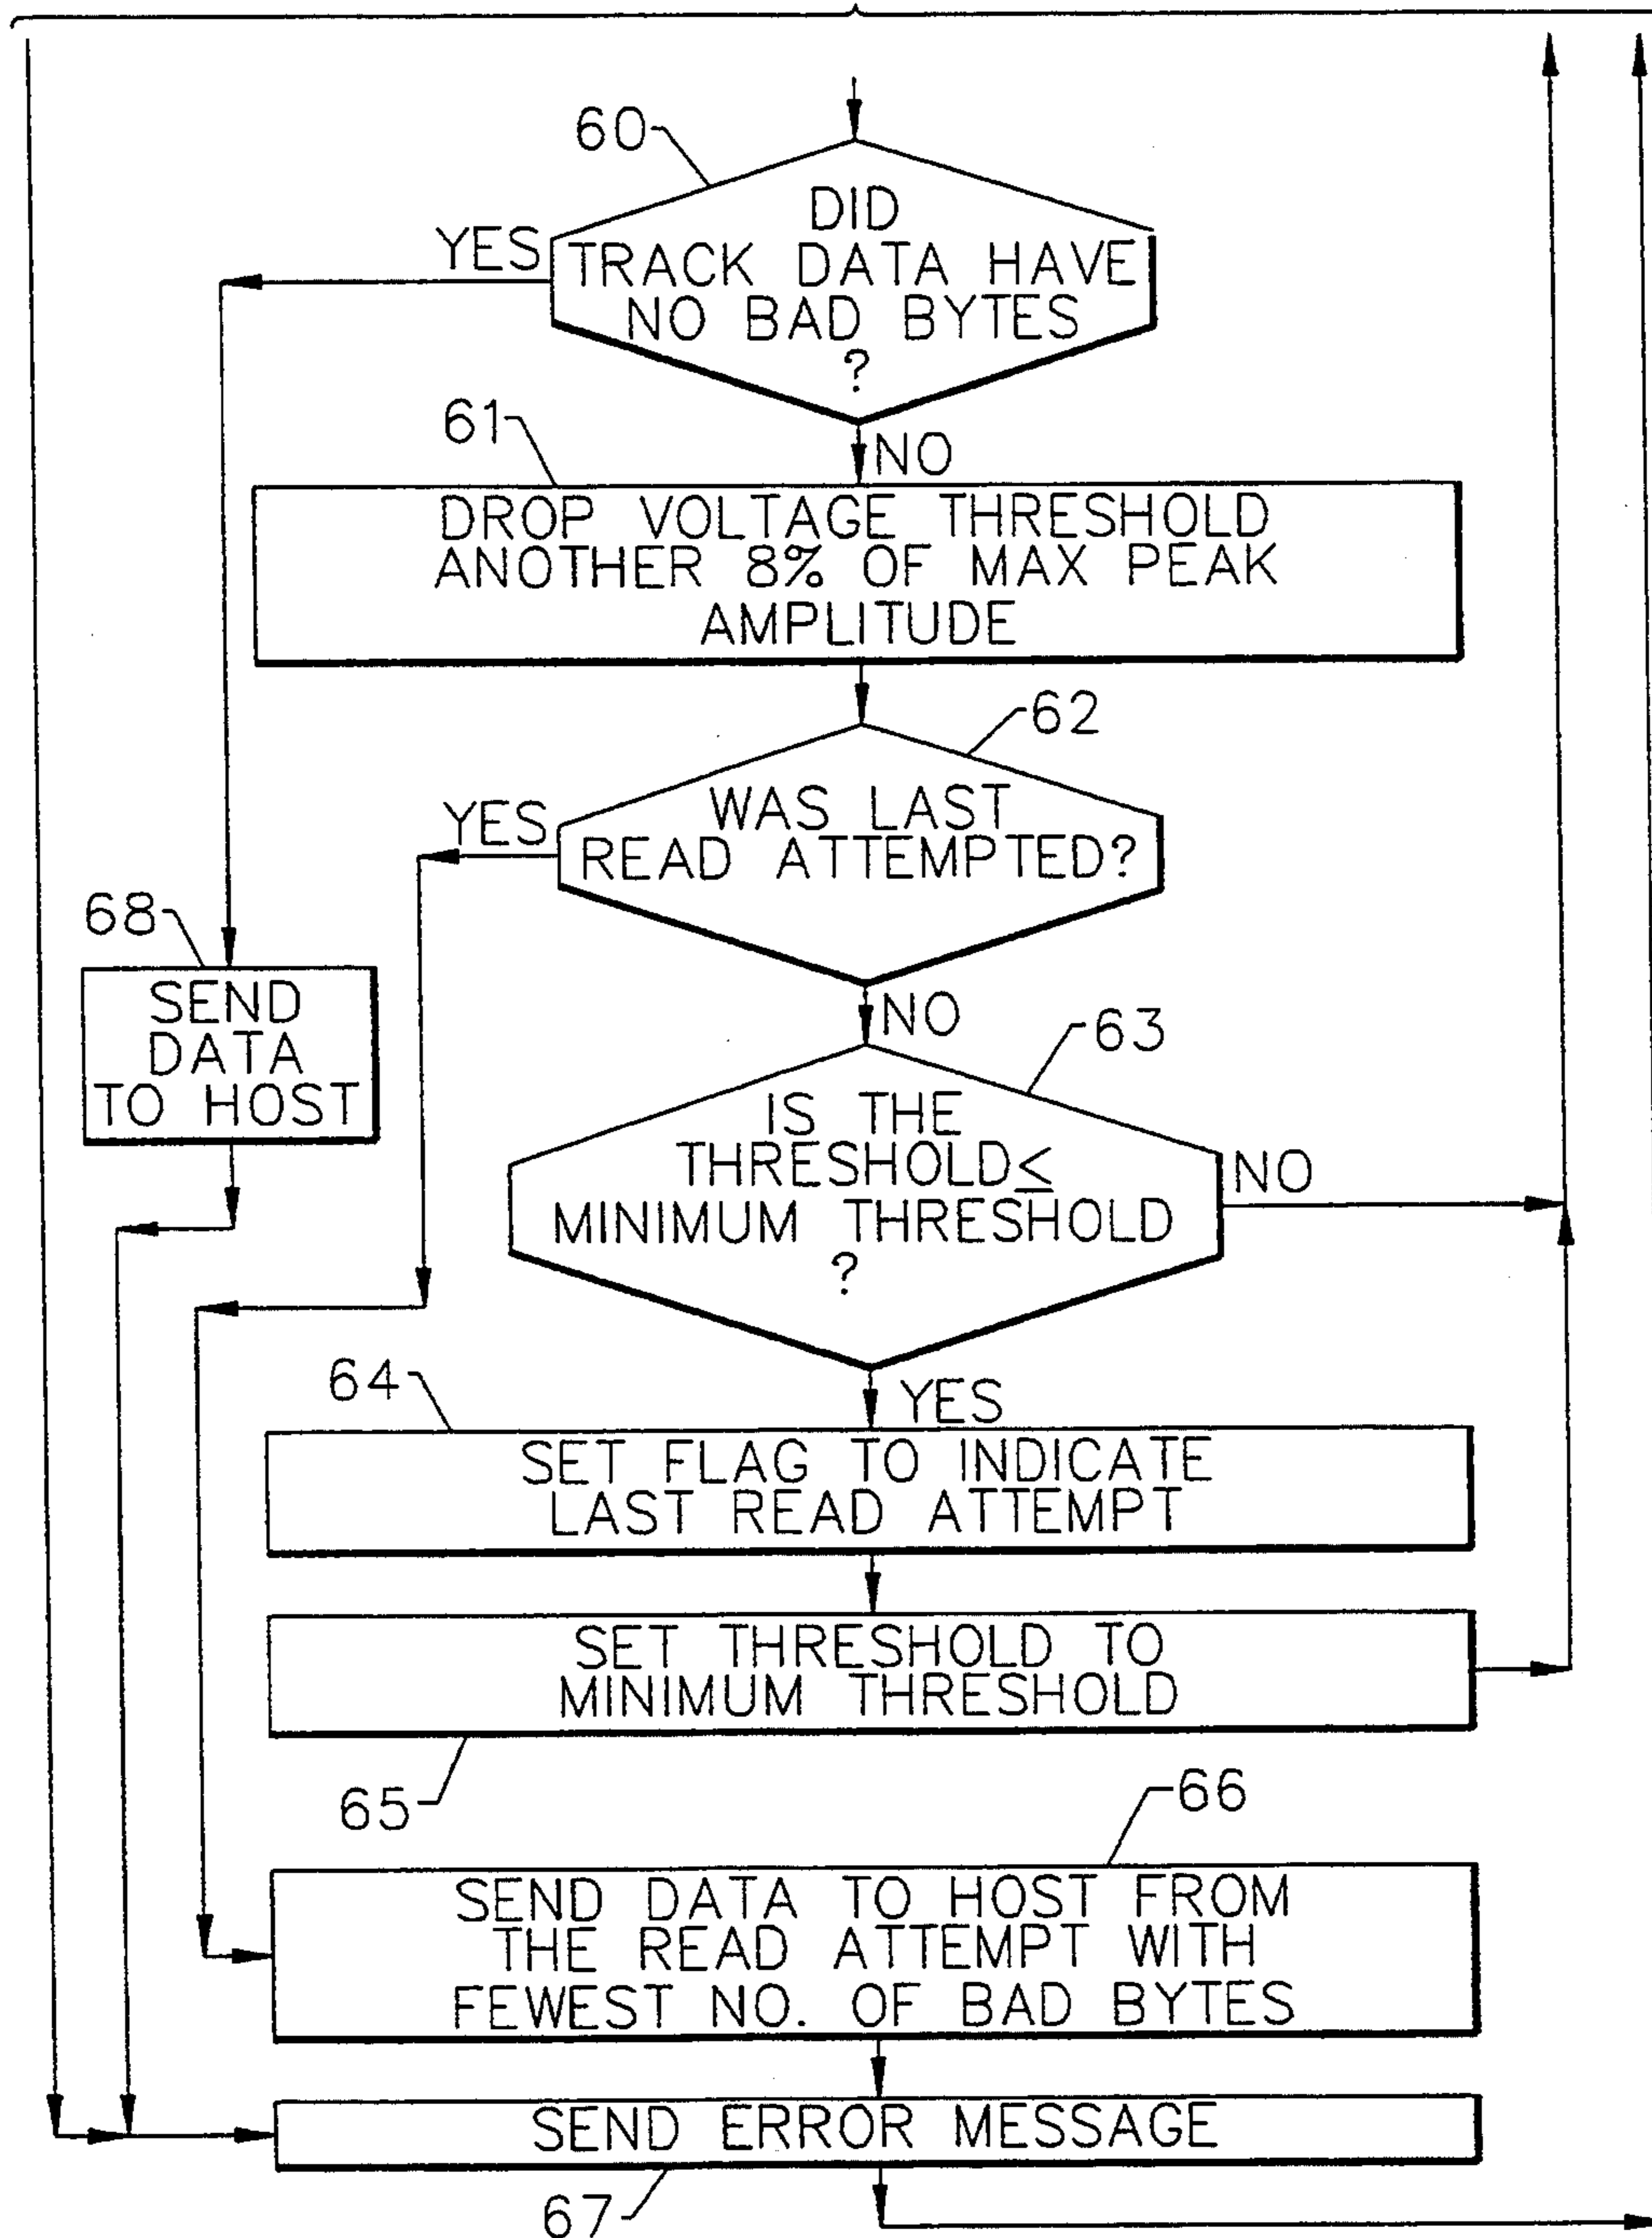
60
DID TRACK DATA HAVE NO BAD BYTES ?
YES
NO
61
DROP VOLTAGE THRESHOLD ANOTHER 8% OF MAX PEAK AMPLITUDE
62
WAS LAST READ ATTEMPTED?
YES
NO
68
SEND DATA TO HOST
63
IS THE THRESHOLD$\leq$ MINIMUM THRESHOLD ?
NO
YES
64
SET FLAG TO INDICATE LAST READ ATTEMPT
SET THRESHOLD TO MINIMUM THRESHOLD
65
66
SEND DATA TO HOST FROM THE READ ATTEMPT WITH FEWEST NO. OF BAD BYTES
SEND ERROR MESSAGE
67